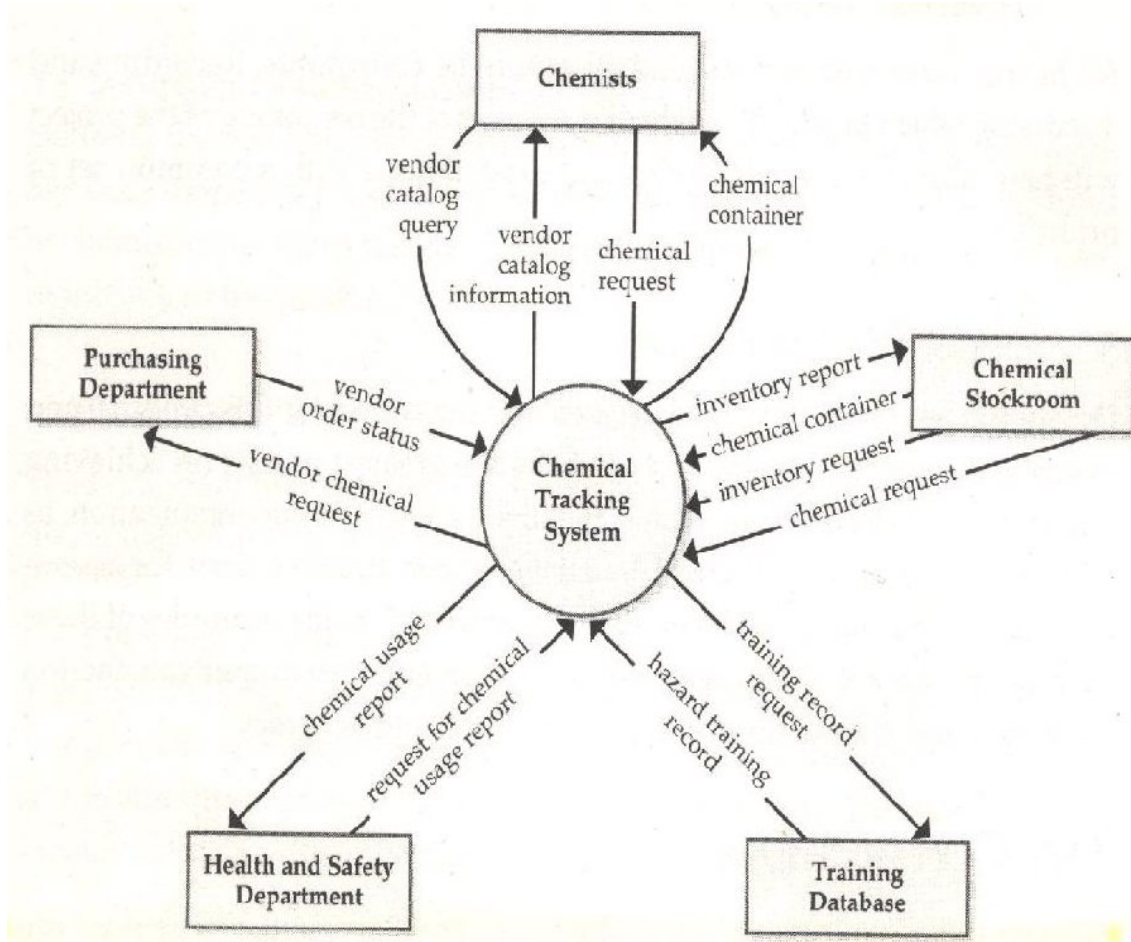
Chemists

vendor catalog query

vendor catalog information

chemical request

chemical container

Purchasing Department

vendor order status

vendor chemical request

Chemical Tracking System

inventory report

chemical container

inventory request

chemical request

Chemical Stockroom

chemical usage report

request for chemical usage report

hazard training record

training record request

Health and Safety Department

Training Database